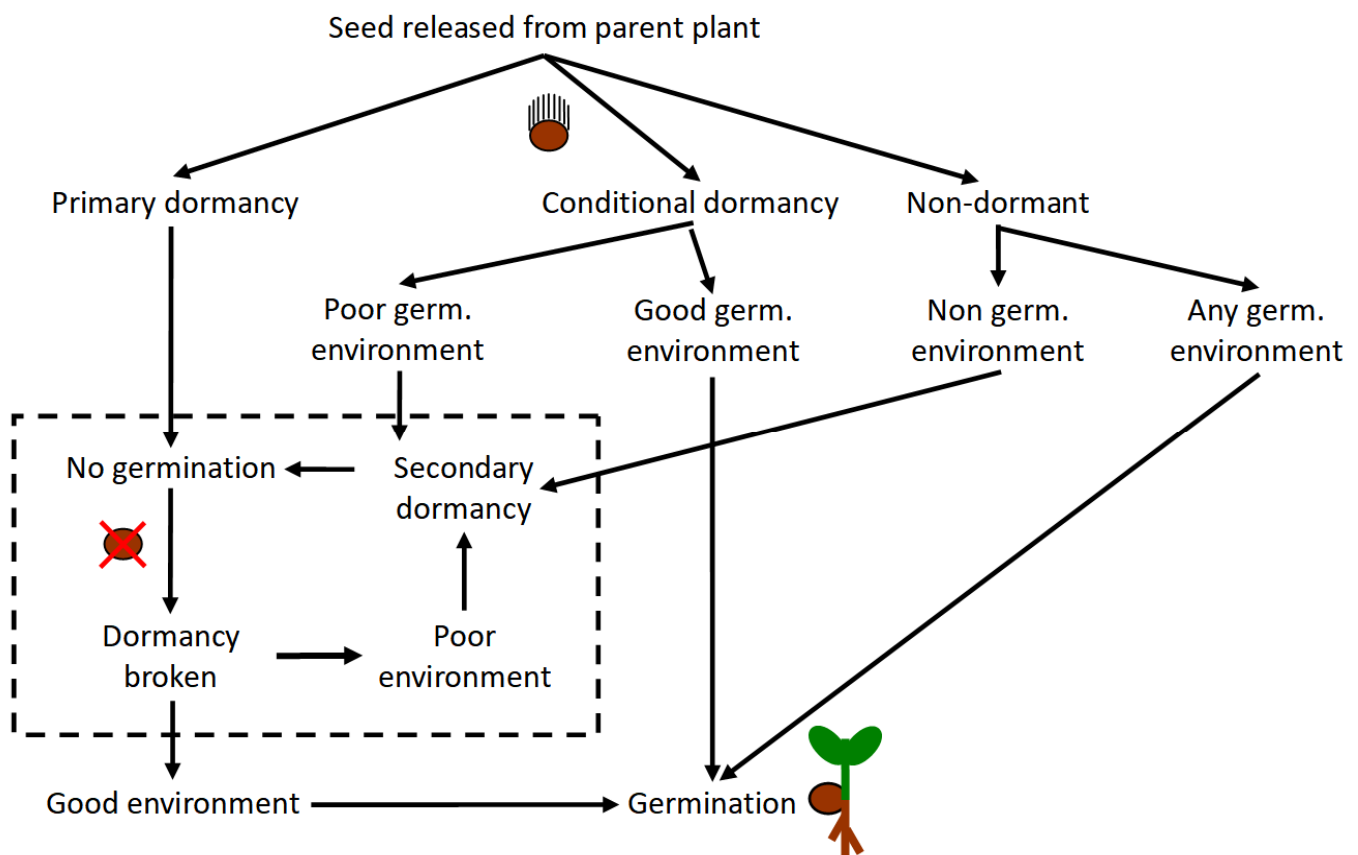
Seed released from parent plant

Primary dormancy

Conditional dormancy

Non-dormant

Poor germ. environment

Good germ. environment

Non germ. environment

Any germ. environment

No germination

Secondary dormancy

Dormancy broken

Poor environment

Good environment

Germination